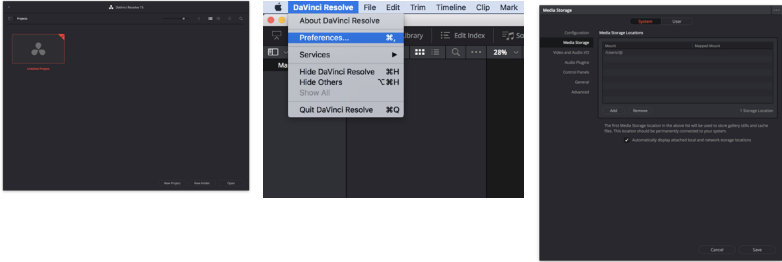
DaVinci Resolve 15

Projects

Untitled Project

New Project New Folder Open

DaVinci Resolve File Edit Trim Timeline Clip Mark

About DaVinci Resolve

Preferences... ⌘,

Services ▶

Hide DaVinci Resolve ⌘H

Hide Others ⌥⌘H

Show All

Quit DaVinci Resolve ⌘Q

Library Edit Index So

Ma

28%

Media Storage

System User

Configuration

Media Storage

Video and Audio I/O

Audio Plugins

Control Panels

General

Advanced

Media Storage Locations

Mount Mapped Mount

Add Remove 1 Storage Location

The first Media Storage location in the above list will be used to store gallery stills and cache files. This location should be permanently connected to your system.

✓ Automatically display attached local and network storage locations

Cancel Save